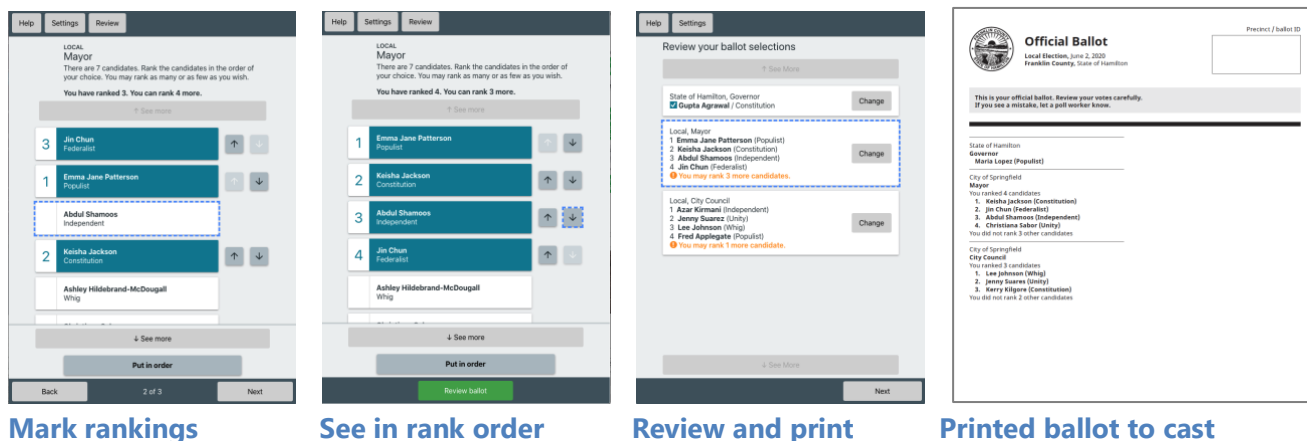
Help Settings Review

LOCAL
Mayor
There are 7 candidates. Rank the candidates in the order of your choice. You may rank as many or as few as you wish.

You have ranked 3. You can rank 4 more.

↑ See more

3 Jin Chun
Federalist

1 Emma Jane Patterson
Populist

Abdul Shamoos
Independent

2 Keisha Jackson
Constitution

Ashley Hildebrand-McDougall
Whig

↓ See more

Put in order

Back 2 of 3 Next

Mark rankings

Help Settings Review

LOCAL
Mayor
There are 7 candidates. Rank the candidates in the order of your choice. You may rank as many or as few as you wish.

You have ranked 4. You can rank 3 more.

↑ See more

1 Emma Jane Patterson
Populist

2 Keisha Jackson
Constitution

3 Abdul Shamoos
Independent

4 Jin Chun
Federalist

Ashley Hildebrand-McDougall
Whig

↓ See more

Put in order

Review ballot

See in rank order

Help Settings

Review your ballot selections

↑ See More

State of Hamilton, Governor
Gupta Agrawal / Constitution
Change

Local, Mayor
1 Emma Jane Patterson (Populist)
2 Keisha Jackson (Constitution)
3 Abdul Shamoos (Independent)
4 Jin Chun (Federalist)
You may rank 3 more candidates.
Change

Local, City Council
1 Azar Kirmani (Independent)
2 Jenny Suarez (Unity)
3 Lee Johnson (Whig)
4 Fred Applegate (Populist)
You may rank 1 more candidate.
Change

↓ See More

Next

Review and print

Official Ballot
Local Election, June 2, 2020
Franklin County, State of Hamilton

Precinct / ballot ID

This is your official ballot. Review your votes carefully. If you see a mistake, let a poll worker know.

State of Hamilton
Governor
Maria Lopez (Populist)

City of Springfield
Mayor
You ranked 4 candidates
1. Keisha Jackson (Constitution)
2. Jin Chun (Federalist)
3. Abdul Shamoos (Independent)
4. Christiana Sabor (Unity)
You did not rank 3 other candidates

City of Springfield
City Council
You ranked 3 candidates
1. Lee Johnson (Whig)
2. Jenny Suares (Unity)
3. Kerry Kilgore (Constitution)
You did not rank 2 other candidates

Printed ballot to cast